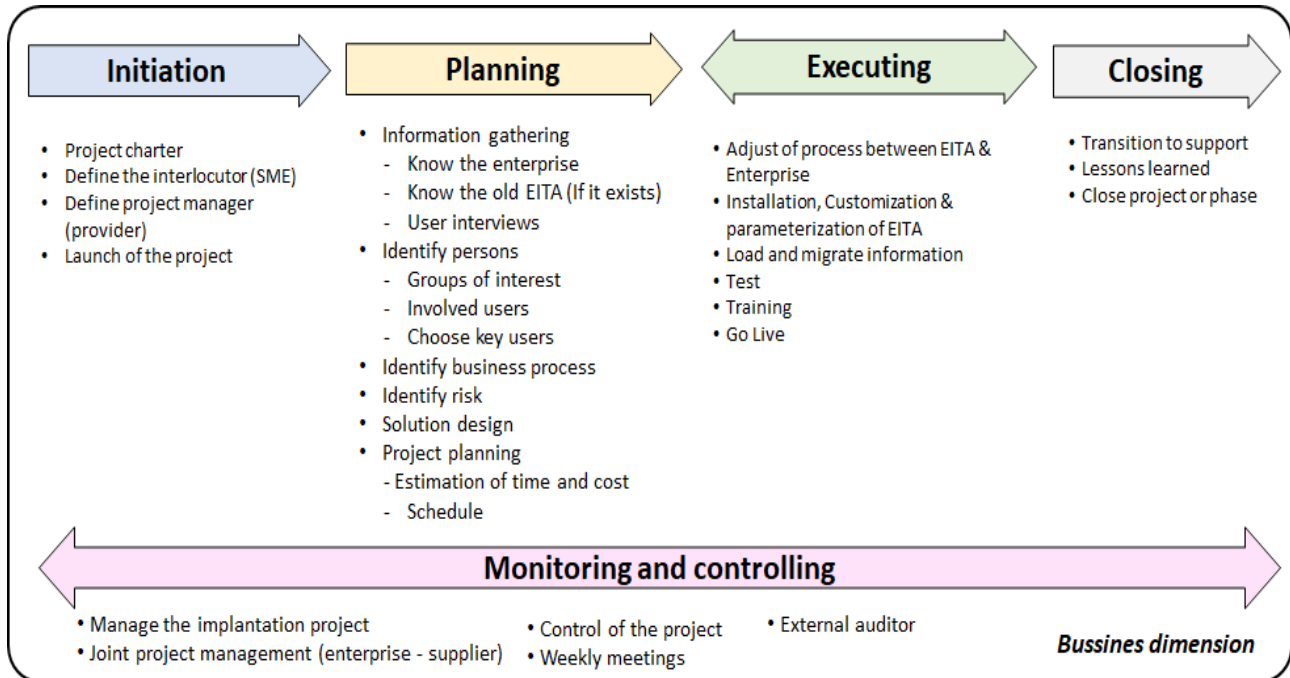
Initiation

- Project charter
- Define the interlocutor (SME)
- Define project manager (provider)
- Launch of the project

Planning

- Information gathering
  - Know the enterprise
  - Know the old EITA (If it exists)
  - User interviews
- Identify persons
  - Groups of interest
  - Involved users
  - Choose key users
- Identify business process
- Identify risk
- Solution design
- Project planning
  - Estimation of time and cost
  - Schedule

Executing

- Adjust of process between EITA & Enterprise
- Installation, Customization & parameterization of EITA
- Load and migrate information
- Test
- Training
- Go Live

Closing

- Transition to support
- Lessons learned
- Close project or phase

Monitoring and controlling

- Manage the implantation project
- Joint project management (enterprise - supplier)
- Control of the project
- Weekly meetings
- External auditor

Bussines dimension